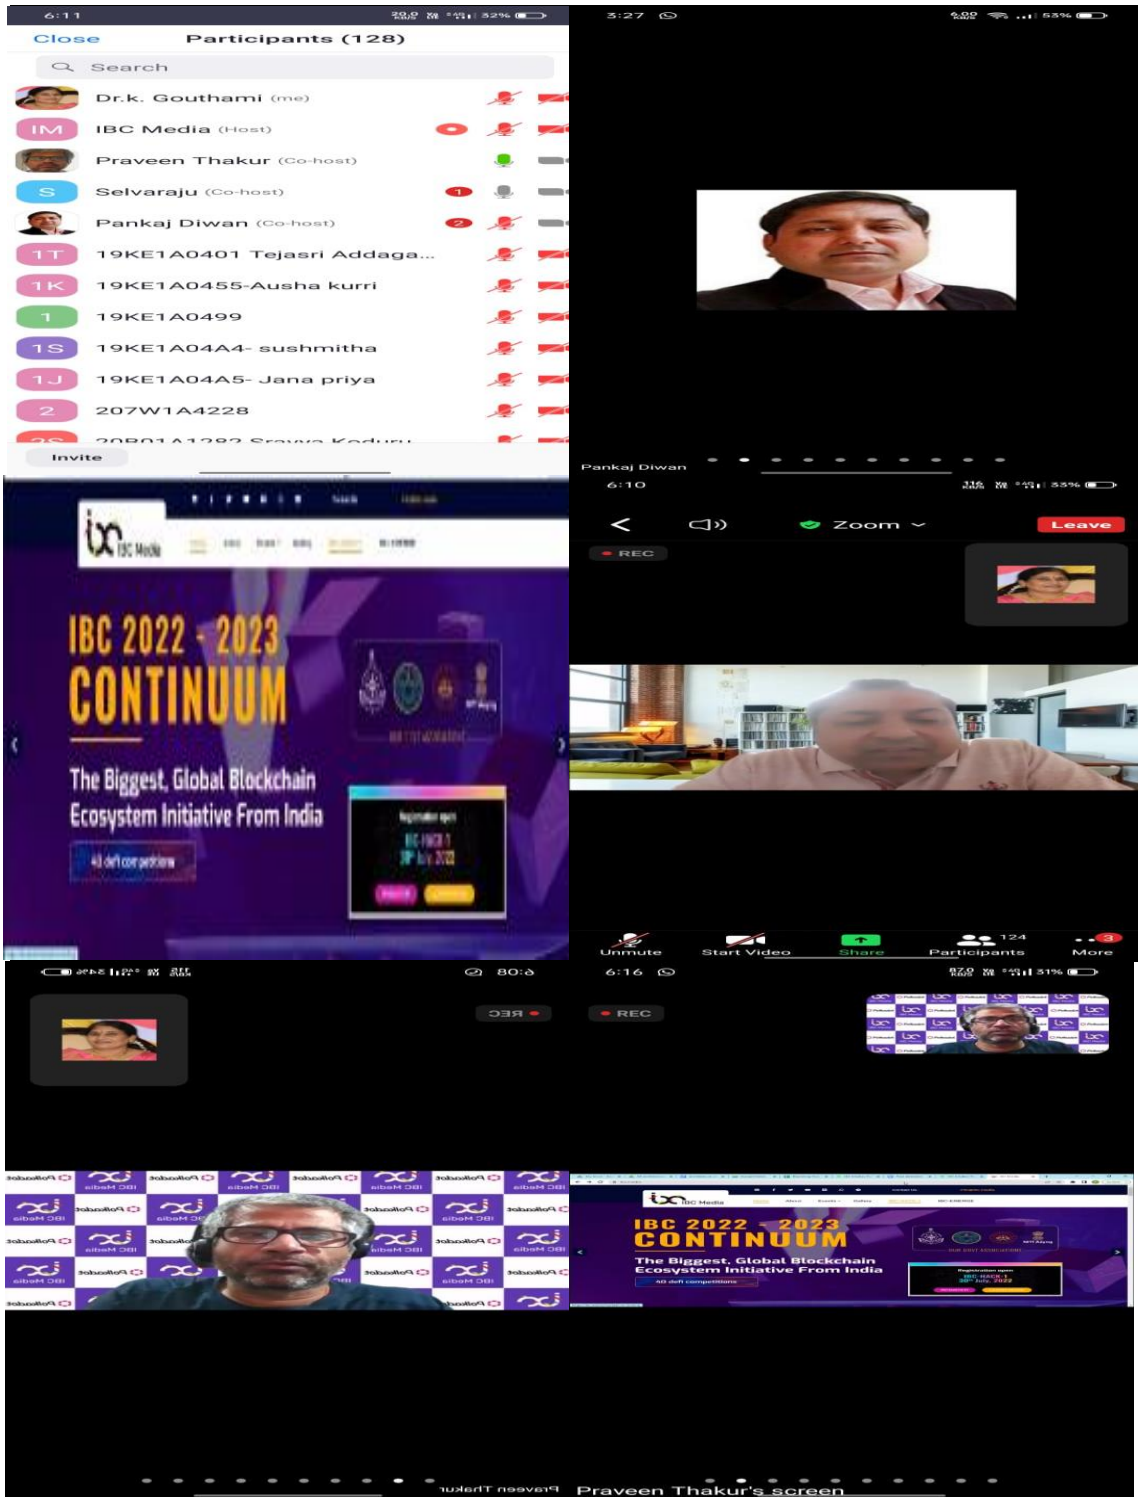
6:11 32%

Close Participants (128)

Search

Dr.k. Gouthami (me)
IM IBC Media (Host)
Praveen Thakur (Co-host)
S Selvaraju (Co-host) 1
Pankaj Diwan (Co-host) 2
1T 19KE1A0401 Tejasri Addaga...
1K 19KE1A0455-Ausha kurri
1 19KE1A0499
1S 19KE1A04A4- sushmitha
1J 19KE1A04A5- Jana priya
2 207W1A4228

Invite

3:27 53%

Pankaj Diwan

IBC Media

IBC 2022 - 2023 CONTINUUM

The Biggest, Global Blockchain Ecosystem Initiative From India

40 defi competitions

6:10 53%

Zoom Leave

REC

Unmute Start Video Share 124 Participants 3 More

6:08 54%

REC

IBC Media Polkadot

6:16 51%

REC

IBC Media

IBC 2022 - 2023 CONTINUUM

The Biggest, Global Blockchain Ecosystem Initiative From India

40 defi competitions

Praveen Thakur

Praveen Thakur's screen